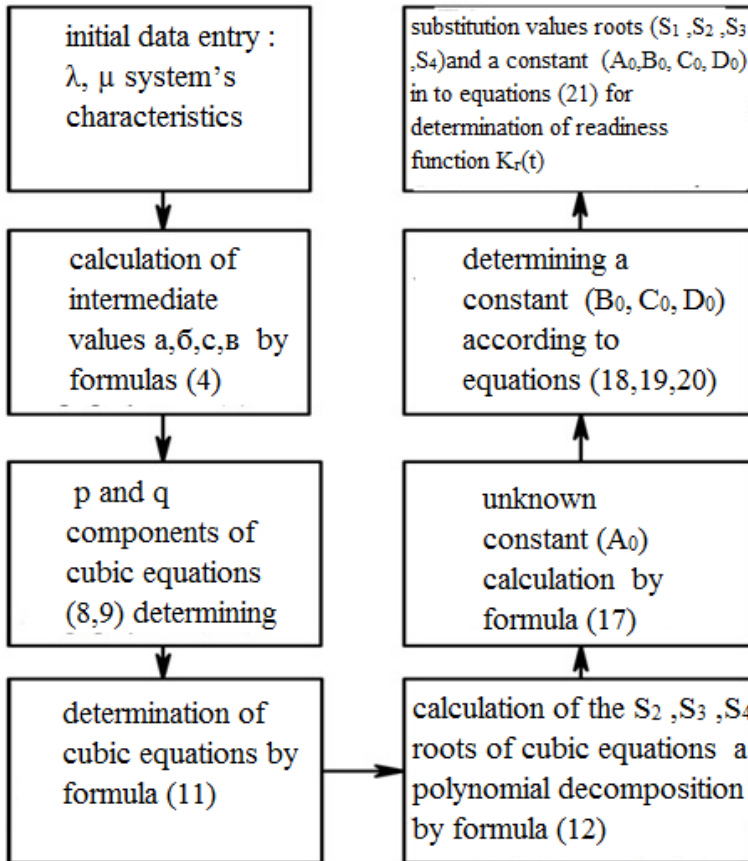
initial data entry : λ, μ system's characteristics

calculation of intermediate values а,б,с,в by formulas (4)

p and q components of cubic equations (8,9) determining

determination of cubic equations by formula (11)

calculation of the $S_2$ ,$S_3$ ,$S_4$ roots of cubic equations a polynomial decomposition by formula (12)

unknown constant ($A_0$) calculation by formula (17)

determining a constant ($B_0$, $C_0$, $D_0$) according to equations (18,19,20)

substitution values roots ($S_1$ ,$S_2$ ,$S_3$ ,$S_4$)and a constant ($A_0$,$B_0$, $C_0$, $D_0$) in to equations (21) for determination of readiness function $K_r(t)$